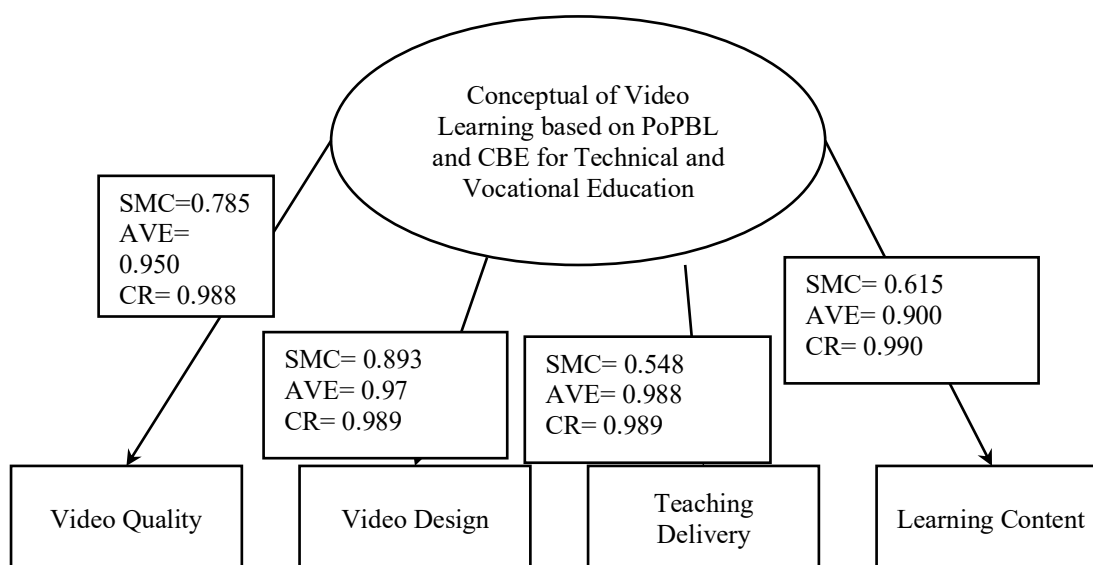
Conceptual of Video Learning based on PoPBL and CBE for Technical and Vocational Education

SMC=0.785
AVE=
0.950
CR= 0.988

SMC= 0.893
AVE= 0.97
CR= 0.989

SMC= 0.548
AVE= 0.988
CR= 0.989

SMC= 0.615
AVE= 0.900
CR= 0.990

Video Quality

Video Design

Teaching Delivery

Learning Content